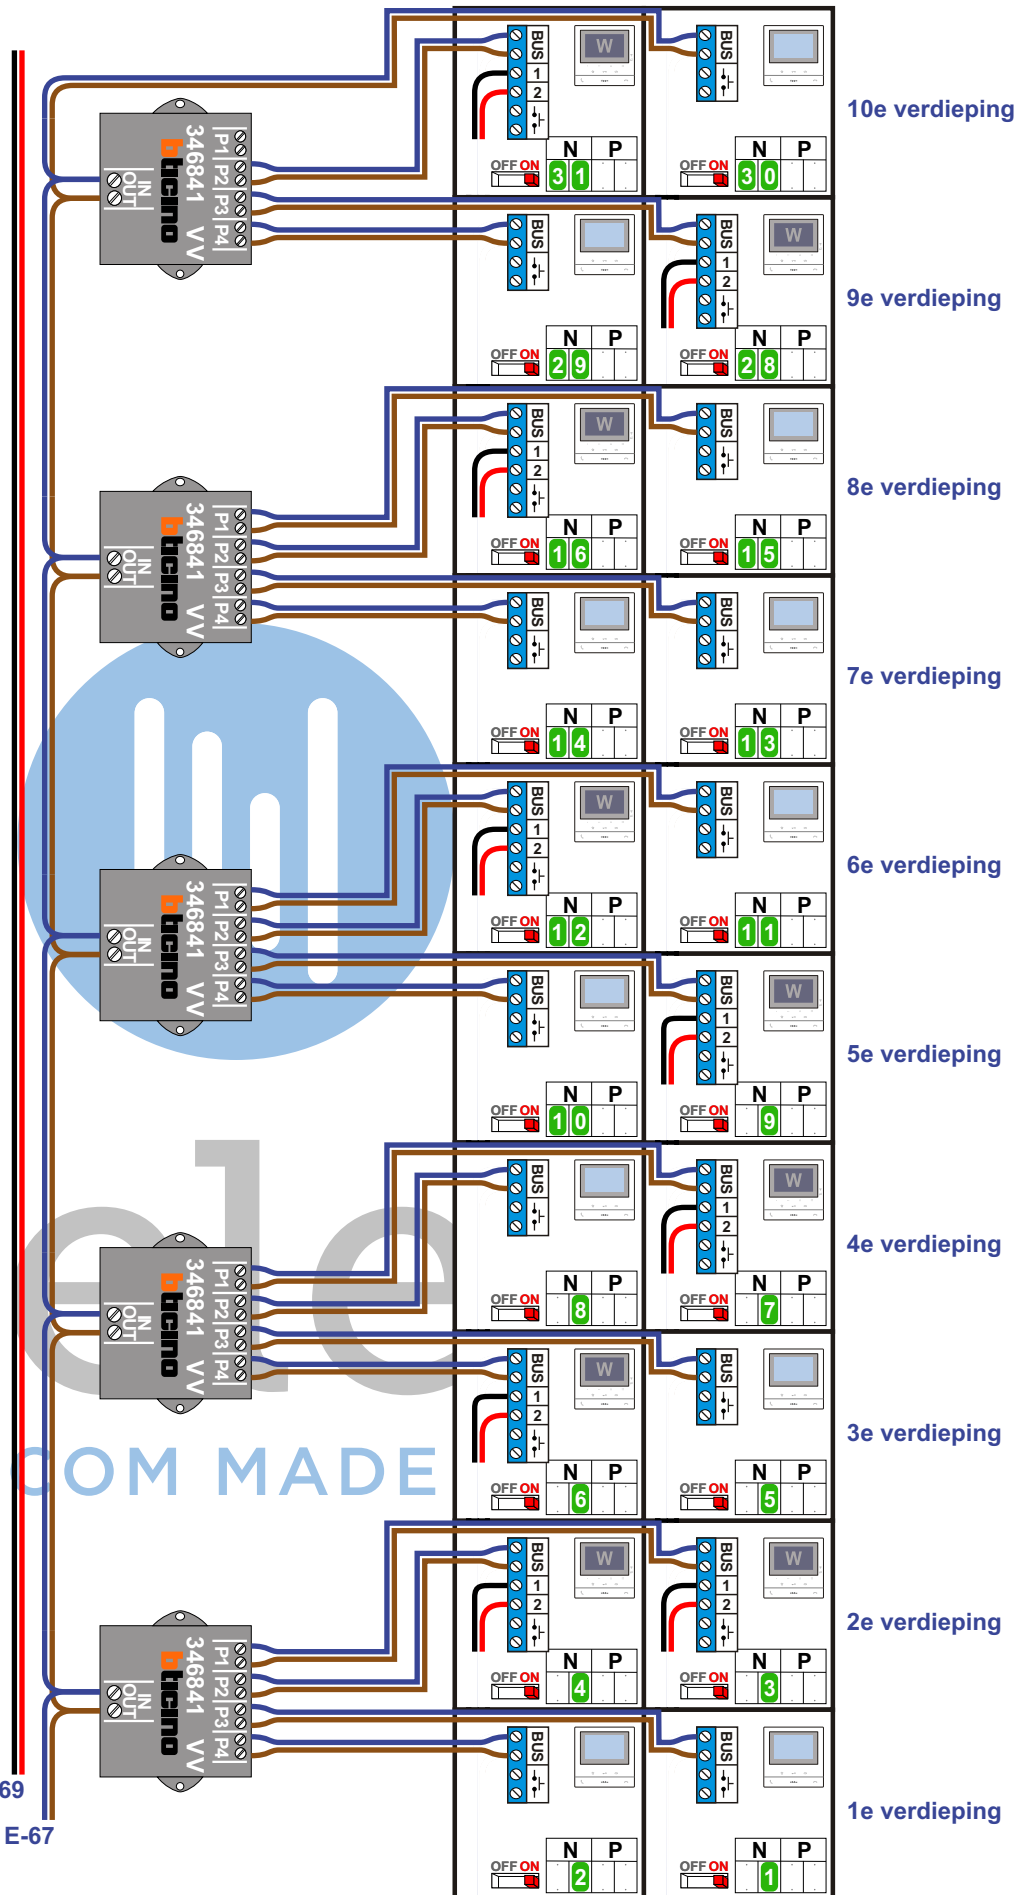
10e verdieping
9e verdieping
8e verdieping
7e verdieping
6e verdieping
5e verdieping
4e verdieping
3e verdieping
2e verdieping
1e verdieping

BUS 1 2
W
N P
OFF ON 3 1
BUS
N P
OFF ON 3 0

bticino 346841 P1 P2 P3 P4 IN OUT VV

BUS
N P
OFF ON 2 9
BUS 1 2
W
N P
OFF ON 2 8

BUS 1 2
W
N P
OFF ON 1 6
BUS
N P
OFF ON 1 5

bticino 346841 P1 P2 P3 P4 IN OUT VV

BUS
N P
OFF ON 1 4
BUS
N P
OFF ON 1 3

BUS 1 2
W
N P
OFF ON 1 2
BUS
N P
OFF ON 1 1

bticino 346841 P1 P2 P3 P4 IN OUT VV

BUS
N P
OFF ON 1 0
BUS 1 2
W
N P
OFF ON 9

BUS
N P
OFF ON 8
BUS 1 2
W
N P
OFF ON 7

bticino 346841 P1 P2 P3 P4 IN OUT VV

BUS 1 2
W
N P
OFF ON 6
BUS
N P
OFF ON 5

BUS 1 2
W
N P
OFF ON 4
BUS 1 2
W
N P
OFF ON 3

bticino 346841 P1 P2 P3 P4 IN OUT VV

BUS
N P
OFF ON 2
BUS
N P
OFF ON 1

ele
COM MADE

69
E-67